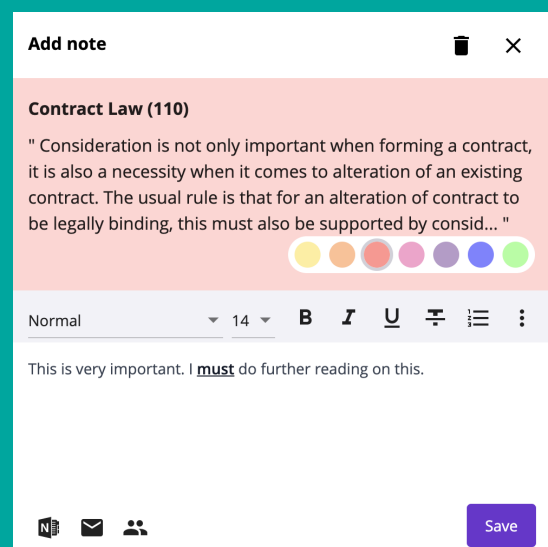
Add note

Contract Law (110)

" Consideration is not only important when forming a contract, it is also a necessity when it comes to alteration of an existing contract. The usual rule is that for an alteration of contract to be legally binding, this must also be supported by consid... "

Normal 14 B I U

This is very important. I **must** do further reading on this.

Save